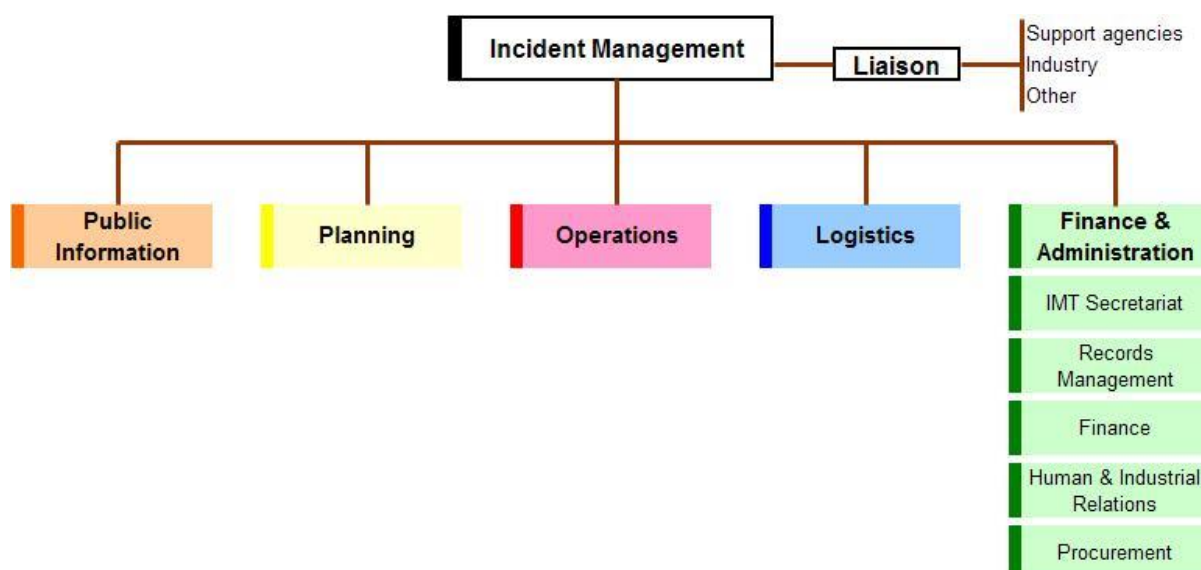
Incident Management

Liaison

Support agencies
Industry
Other

Public Information

Planning

Operations

Logistics

Finance & Administration

IMT Secretariat

Records Management

Finance

Human & Industrial Relations

Procurement